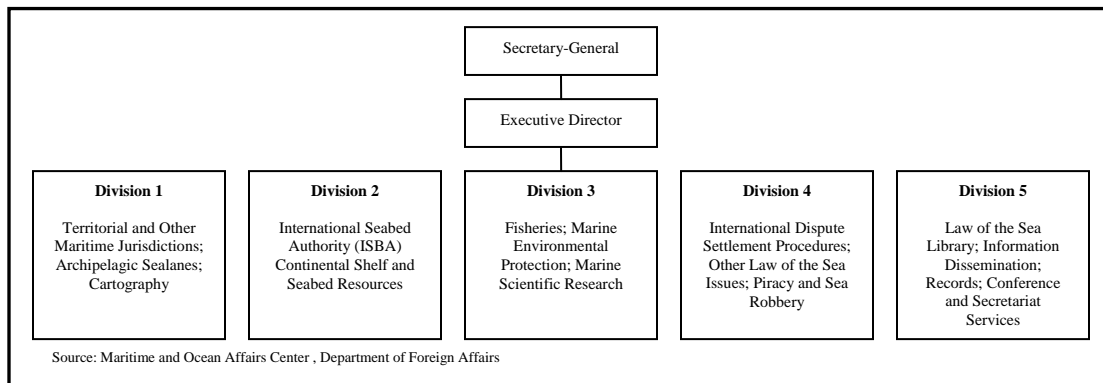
Secretary-General

Executive Director

**Division 1**

Territorial and Other Maritime Jurisdictions; Archipelagic Sealanes; Cartography

**Division 2**

International Seabed Authority (ISBA) Continental Shelf and Seabed Resources

**Division 3**

Fisheries; Marine Environmental Protection; Marine Scientific Research

**Division 4**

International Dispute Settlement Procedures; Other Law of the Sea Issues; Piracy and Sea Robbery

**Division 5**

Law of the Sea Library; Information Dissemination; Records; Conference and Secretariat Services

Source: Maritime and Ocean Affairs Center , Department of Foreign Affairs